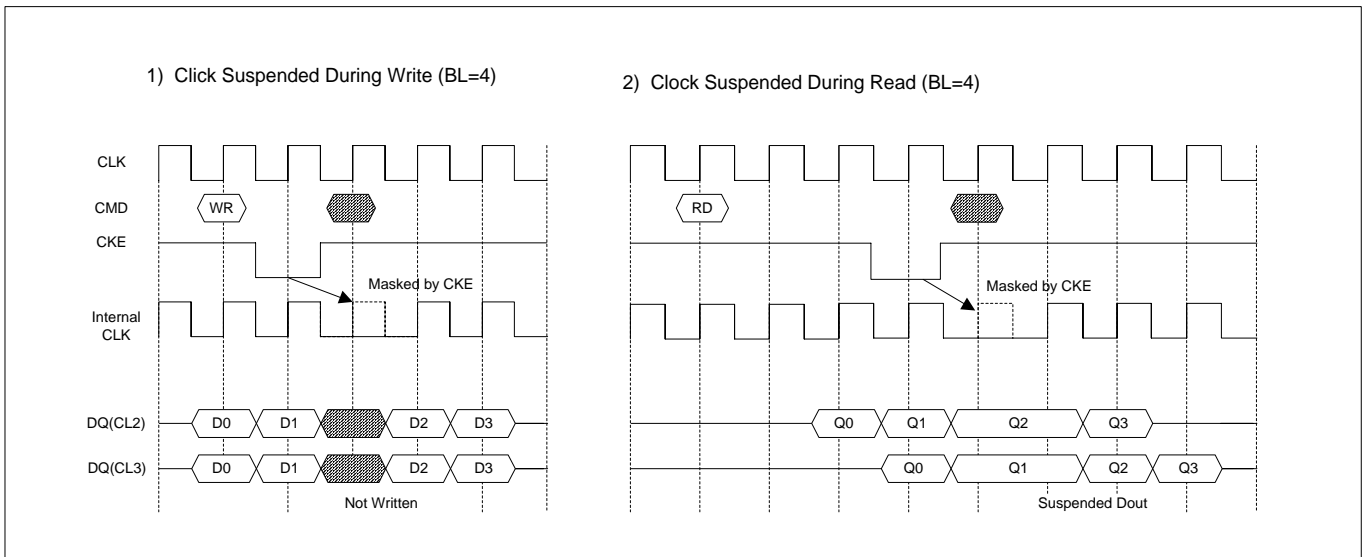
1) Click Suspended During Write (BL=4)

2) Clock Suspended During Read (BL=4)

CLK

CMD

WR

RD

CKE

Masked by CKE

Masked by CKE

Internal CLK

DQ(CL2)

D0 D1 D2 D3

Q0 Q1 Q2 Q3

DQ(CL3)

D0 D1 D2 D3

Q0 Q1 Q2 Q3

Not Written

Suspended Dout